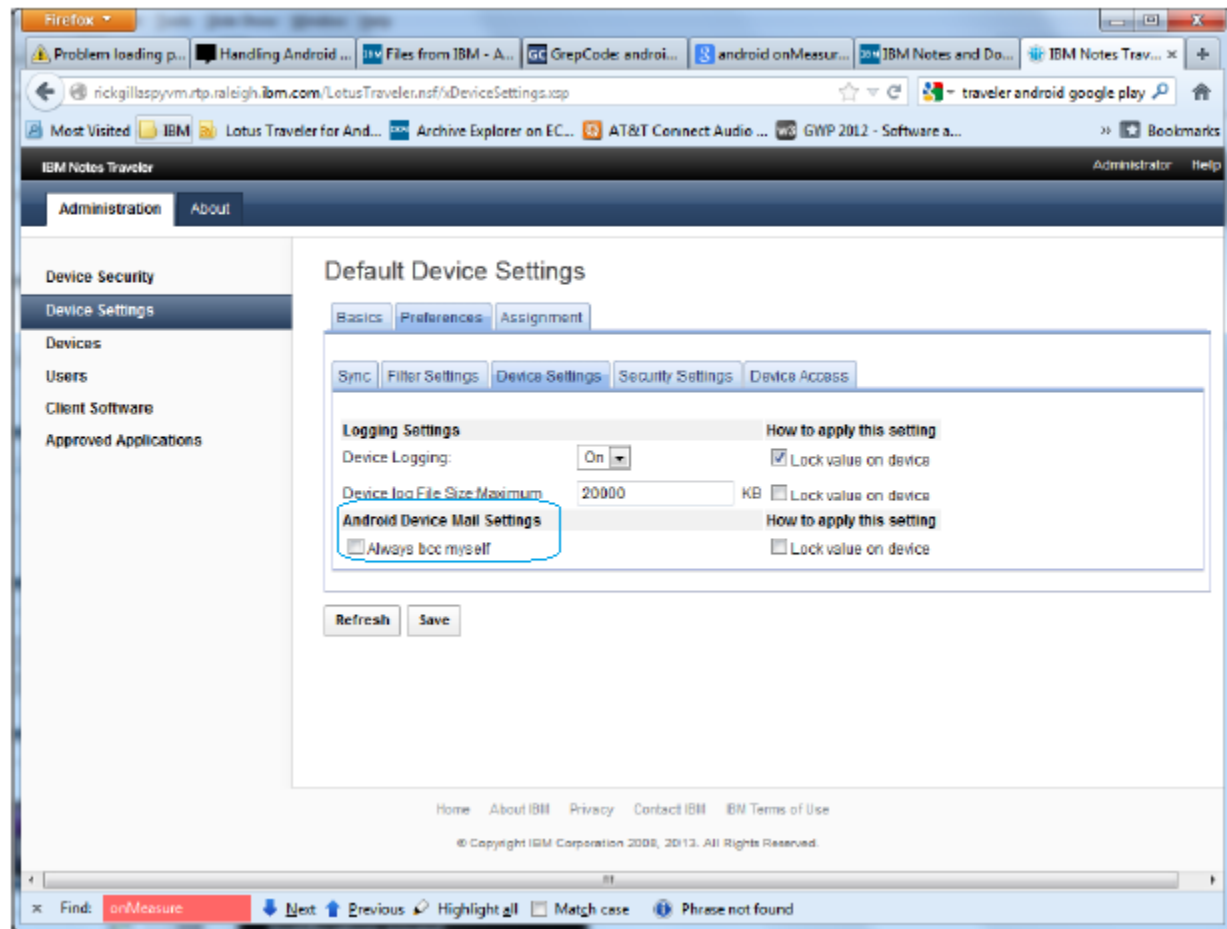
Firefox

Problem loading p... | Handling Android ... | Files from IBM - A... | GrepCode: androi... | android onMeasur... | IBM Notes and Do... | IBM Notes Trav... × | +

rickgillaspyvm.rtp.raleigh.ibm.com/LotusTraveler.nsf/xDeviceSettings.xsp

traveler android google play

Most Visited | IBM | Lotus Traveler for And... | Archive Explorer on EC... | AT&T Connect Audio ... | GWP 2012 - Software a... | Bookmarks

IBM Notes Traveler

Administrator Help

Administration | About

Device Security
Device Settings
Devices
Users
Client Software
Approved Applications

Default Device Settings

Basics | Preferences | Assignment

Sync | Filter Settings | Device Settings | Security Settings | Device Access

| Logging Settings | | How to apply this setting |
|---|---|---|
| Device Logging: | On | Lock value on device |
| Device log File Size Maximum | 20000 KB | Lock value on device |
| Android Device Mail Settings | | How to apply this setting |
| Always bcc myself | | Lock value on device |

Refresh | Save

Home About IBM Privacy Contact IBM IBM Terms of Use

© Copyright IBM Corporation 2008, 2013. All Rights Reserved.

× Find: onMeasure | Next | Previous | Highlight all | Match case | Phrase not found